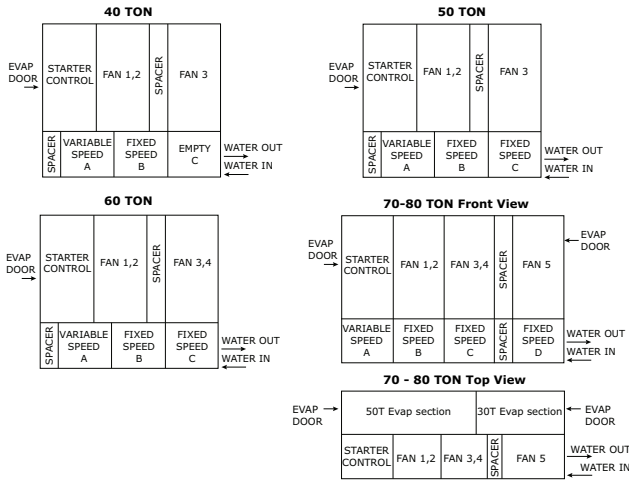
40 TON

EVAP DOOR

STARTER CONTROL

FAN 1,2

SPACER

FAN 3

SPACER

VARIABLE SPEED A

FIXED SPEED B

EMPTY C

WATER OUT

WATER IN

50 TON

EVAP DOOR

STARTER CONTROL

FAN 1,2

SPACER

FAN 3

SPACER

VARIABLE SPEED A

FIXED SPEED B

FIXED SPEED C

WATER OUT

WATER IN

60 TON

EVAP DOOR

STARTER CONTROL

FAN 1,2

SPACER

FAN 3,4

SPACER

VARIABLE SPEED A

FIXED SPEED B

FIXED SPEED C

WATER OUT

WATER IN

70-80 TON Front View

EVAP DOOR

EVAP DOOR

STARTER CONTROL

FAN 1,2

FAN 3,4

SPACER

FAN 5

VARIABLE SPEED A

FIXED SPEED B

FIXED SPEED C

SPACER

FIXED SPEED D

WATER OUT

WATER IN

70 - 80 TON Top View

EVAP DOOR

50T Evap section

30T Evap section

EVAP DOOR

STARTER CONTROL

FAN 1,2

FAN 3,4

SPACER

FAN 5

WATER OUT

WATER IN